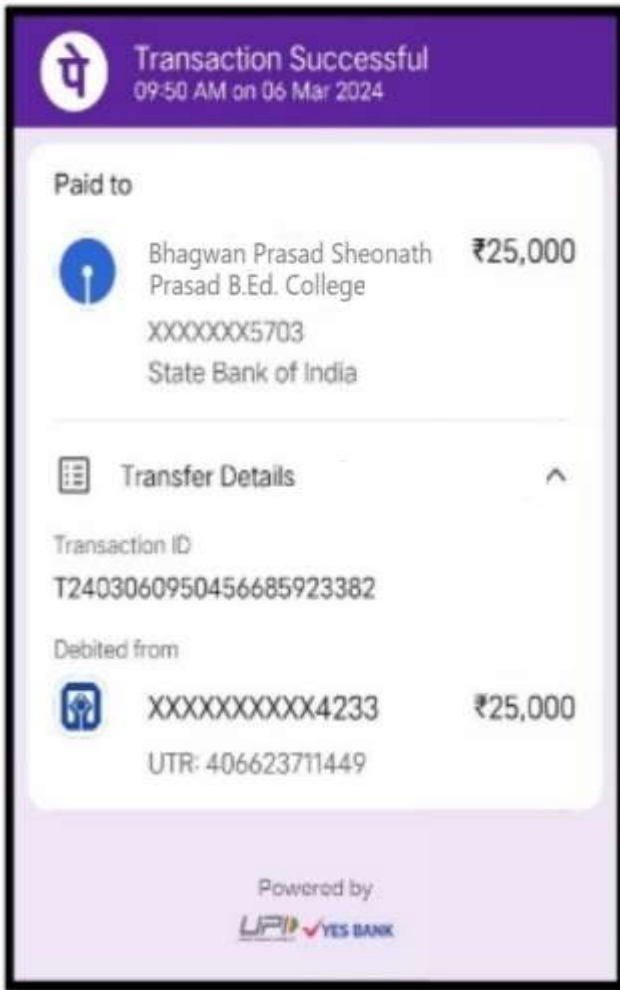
पे

Transaction Successful
09:50 AM on 06 Mar 2024

Paid to

Bhagwan Prasad Sheonath Prasad B.Ed. College
XXXXXXX5703
State Bank of India

₹25,000

Transfer Details

Transaction ID
T2403060950456685923382

Debited from

XXXXXXXXXX4233
UTR: 406623711449

₹25,000

Powered by
UPI YES BANK